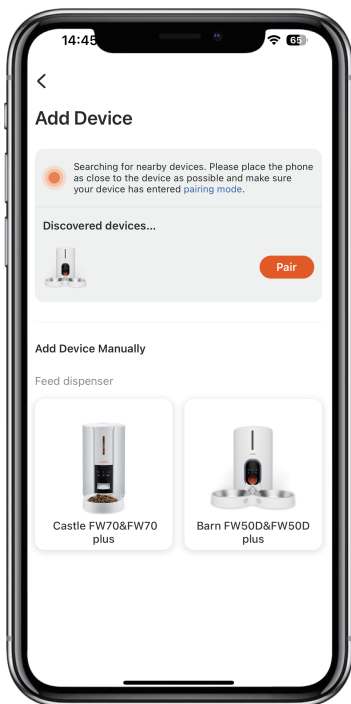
14:45

65

<

Add Device

Searching for nearby devices. Please place the phone as close to the device as possible and make sure your device has entered pairing mode.

Discovered devices...

Pair

Add Device Manually

Feed dispenser

Castle FW70&FW70 plus

Barn FW50D&FW50D plus